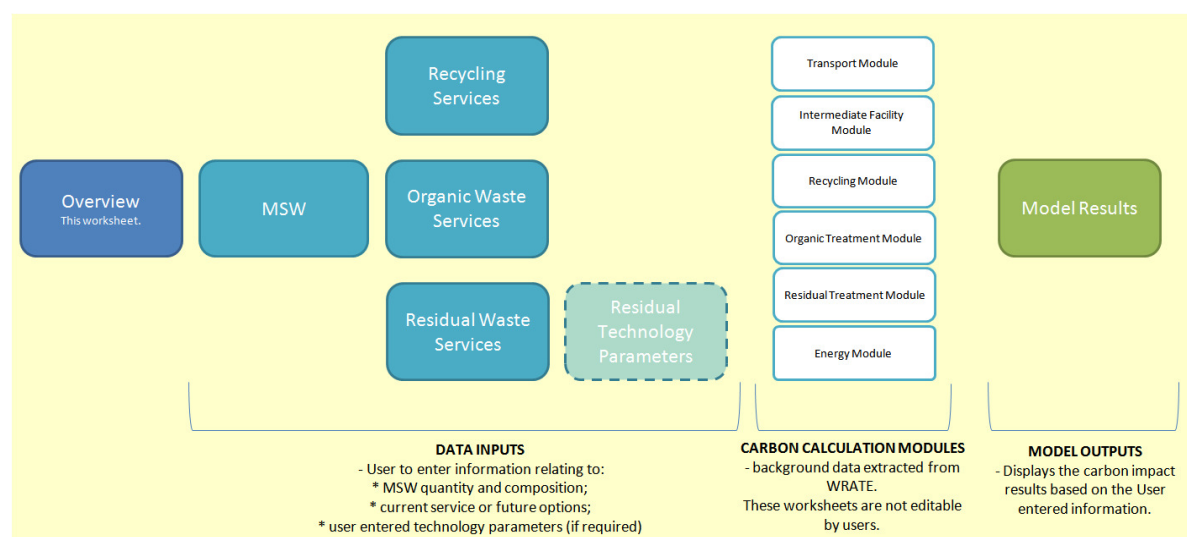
Overview
This worksheet.

MSW

Recycling Services

Organic Waste Services

Residual Waste Services

Residual Technology Parameters

Transport Module

Intermediate Facility Module

Recycling Module

Organic Treatment Module

Residual Treatment Module

Energy Module

Model Results

DATA INPUTS
- User to enter information relating to:
* MSW quantity and composition;
* current service or future options;
* user entered technology parameters (if required)

CARBON CALCULATION MODULES
- background data extracted from WRATE.
These worksheets are not editable by users.

MODEL OUTPUTS
- Displays the carbon impact results based on the User entered information.